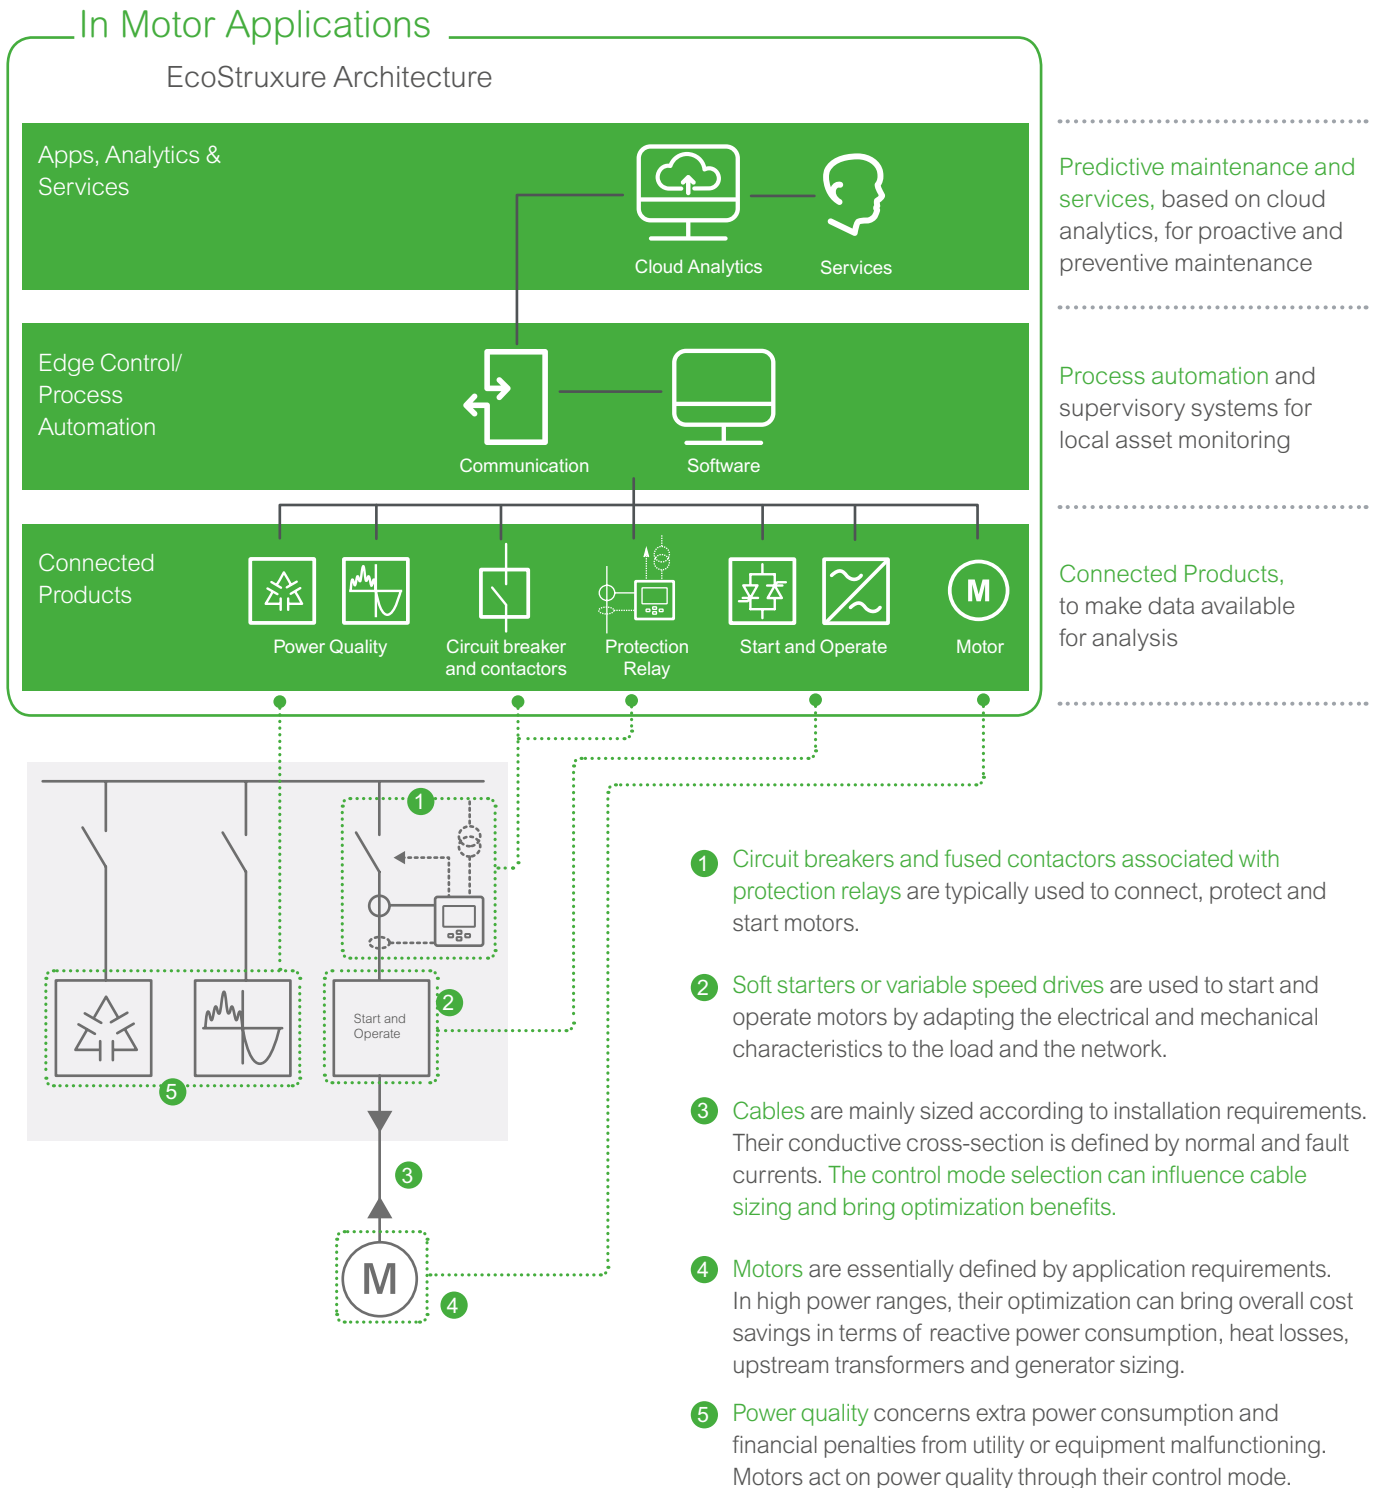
In Motor Applications

EcoStruxure Architecture

Apps, Analytics & Services

Cloud Analytics

Services

Edge Control/ Process Automation

Communication

Software

Connected Products

Power Quality

Circuit breaker and contactors

Protection Relay

Start and Operate

M

Motor

Predictive maintenance and services, based on cloud analytics, for proactive and preventive maintenance

Process automation and supervisory systems for local asset monitoring

Connected Products, to make data available for analysis

1

Start and Operate

2

5

3

M

4

1 Circuit breakers and fused contactors associated with protection relays are typically used to connect, protect and start motors.

2 Soft starters or variable speed drives are used to start and operate motors by adapting the electrical and mechanical characteristics to the load and the network.

3 Cables are mainly sized according to installation requirements. Their conductive cross-section is defined by normal and fault currents. The control mode selection can influence cable sizing and bring optimization benefits.

4 Motors are essentially defined by application requirements. In high power ranges, their optimization can bring overall cost savings in terms of reactive power consumption, heat losses, upstream transformers and generator sizing.

5 Power quality concerns extra power consumption and financial penalties from utility or equipment malfunctioning. Motors act on power quality through their control mode.